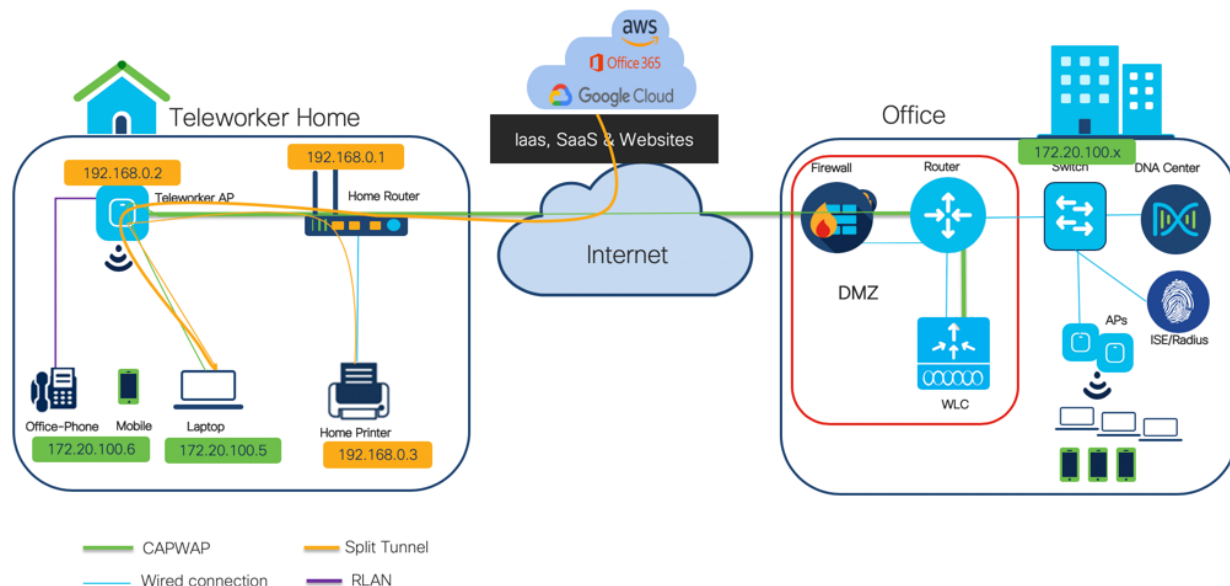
aws
Office 365
Google Cloud

Iaas, SaaS & Websites

Teleworker Home

192.168.0.2
Teleworker AP

192.168.0.1
Home Router

Internet

Office

172.20.100.x

Firewall
Router
Switch
DNA Center

DMZ

WLC

APs
ISE/Radius

Office-Phone
Mobile
Laptop
172.20.100.6
172.20.100.5

Home Printer
192.168.0.3

CAPWAP
Split Tunnel
Wired connection
RLAN